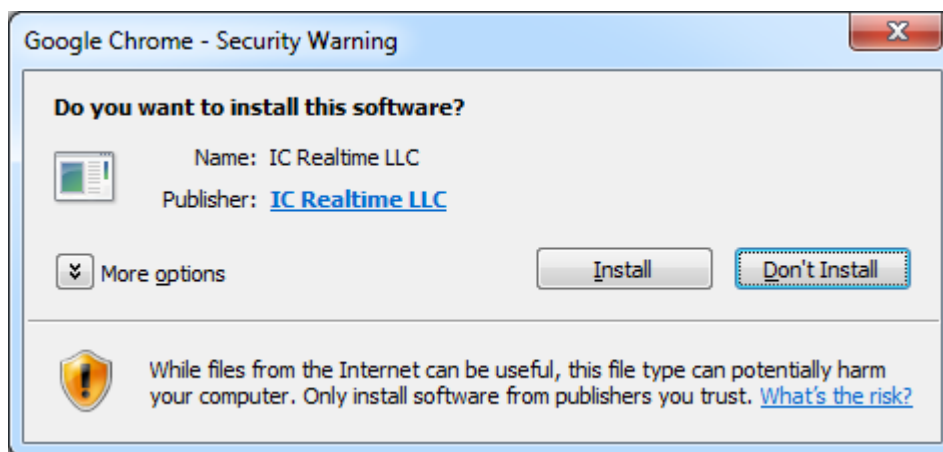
Google Chrome - Security Warning

Do you want to install this software?

Name: IC Realtime LLC

Publisher: IC Realtime LLC

More options

Install

Don't Install

While files from the Internet can be useful, this file type can potentially harm your computer. Only install software from publishers you trust. What's the risk?